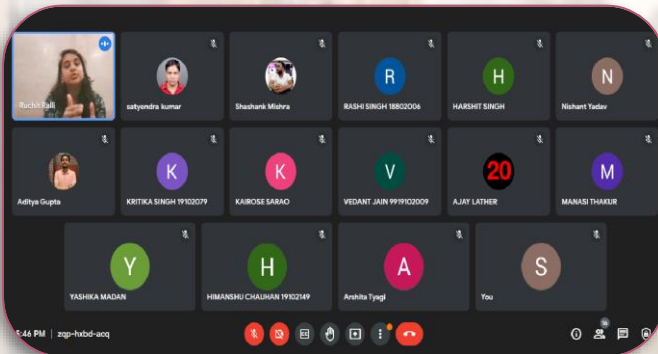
Ruchir Balli

satyendra kumar

Shashank Mishra

R
RASHI SINGH 18802006

H
HARSHIT SINGH

N
Nishant Yadav

Aditya Gupta

K
KRITIKA SINGH 19102079

K
KAIROSE SARAO

V
VEDANT JAIN 9919102009

20
AJAY LATHER

M
MANASI THAKUR

Y
YASHIKA MADAN

H
HIMANSHU CHAUHAN 19102149

A
Arshita Tyagi

S
You

5:46 PM | zqp-hxbd-acq

16